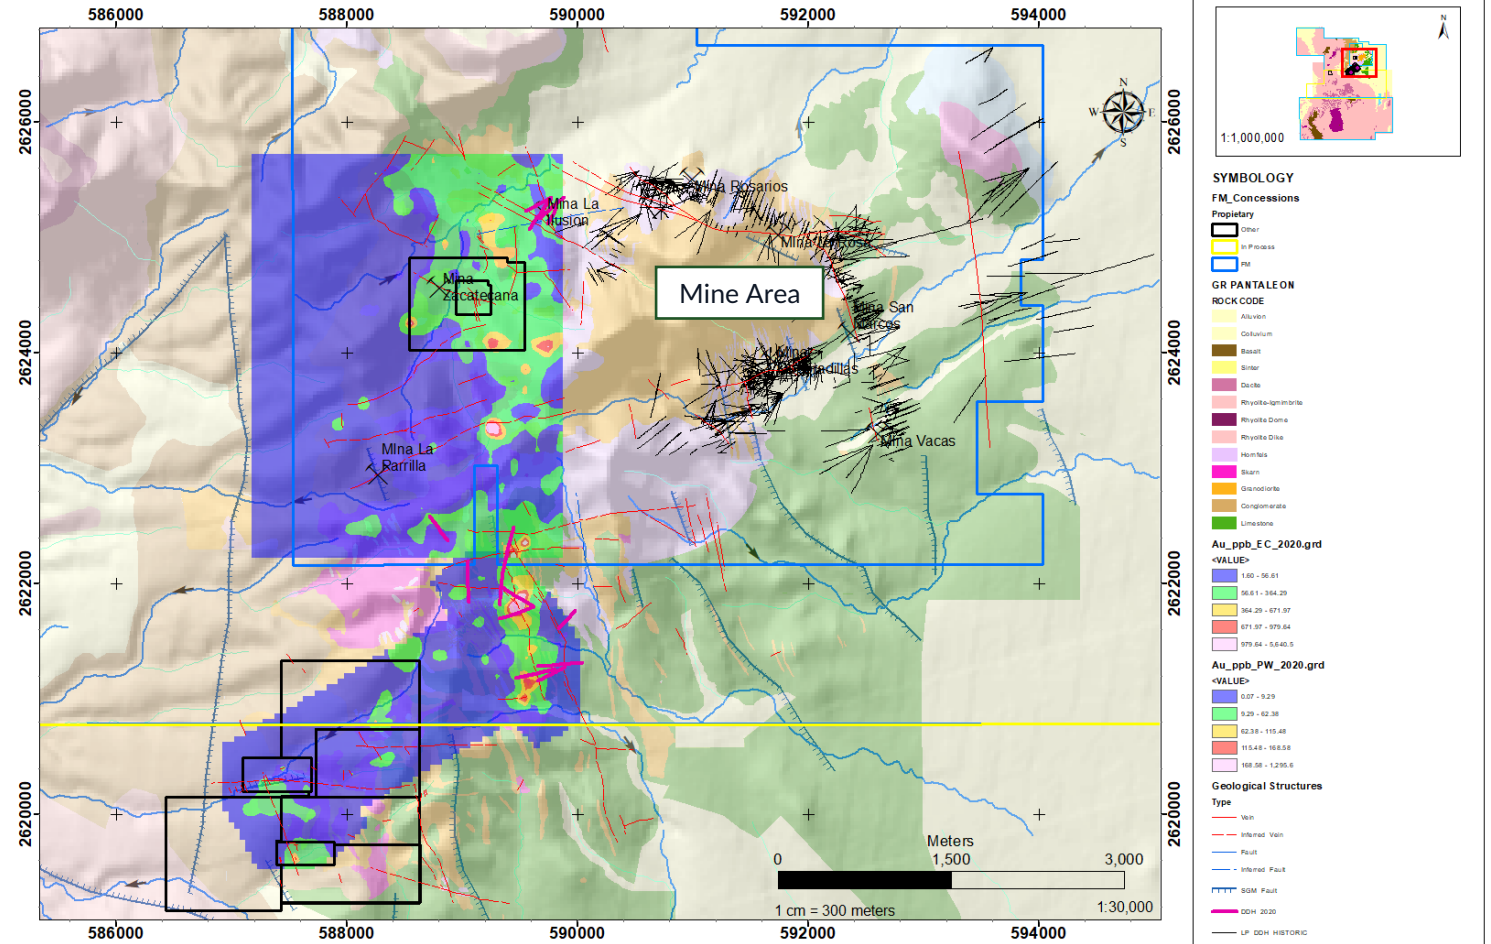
586000 588000 590000 592000 594000

2626000
2624000
2622000
2620000

Mina La Ilusion
Mina Rosarios
Mina La Rosa
Mina Zacatecana
Mine Area
Mina San Marcos
Mina Pandillas
MIna La Parrilla
Mina Vacas

N
W E
S

Meters
0 1,500 3,000
1 cm = 300 meters
1:30,000

1:1,000,000
N

SYMBOLOGY
FM_Concessions
Propietary
Other
In Process
FM
GR PANTALEON
ROCK CODE
Aluvion
Colluvium
Basalt
Sinter
Dacite
Rhyolite-Ignimbrite
Rhyolite Dome
Rhyolite Dike
Hornfels
Skarn
Granodiorite
Conglomerate
Limestone
Au_ppb_EC_2020.grd
<VALUE>
1.60 - 56.61
56.61 - 364.29
364.29 - 671.97
671.97 - 979.64
979.64 - 5,640.5
Au_ppb_PW_2020.grd
<VALUE>
0.07 - 9.29
9.29 - 62.38
62.38 - 115.48
115.48 - 168.58
168.58 - 1,295.6
Geological Structures
Type
Vein
Inferred Vein
Fault
Inferred Fault
SGM Fault
DDH 2020
LP DDH HISTORIC